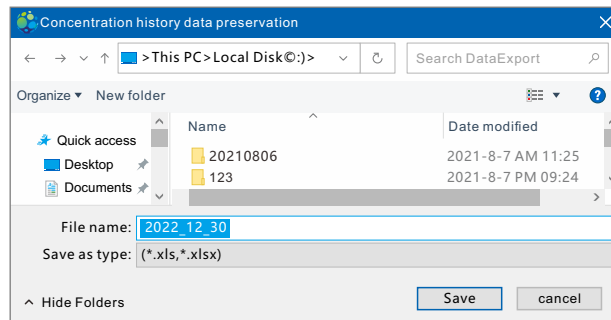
Concentration history data preservation

>This PC>Local Disk©:)>

Search DataExport

Organize ▾ New folder

Quick access
Desktop
Documents

| Name | Date modified |
|---|---|
| 20210806 | 2021-8-7 AM 11:25 |
| 123 | 2021-8-7 PM 09:24 |

File name: 2022_12_30
Save as type: (*.xls,*.xlsx)

Hide Folders

Save
cancel